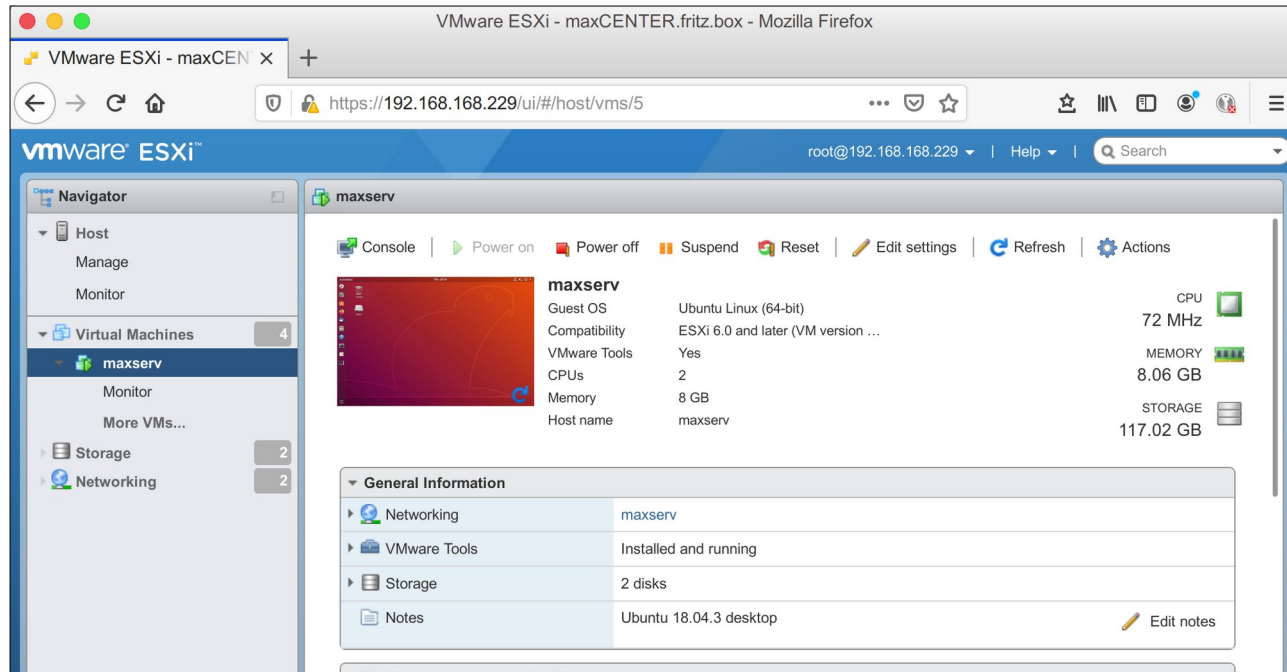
VMware ESXi - maxCENTER.fritz.box - Mozilla Firefox

VMware ESXi - maxCEN ×
+

https://192.168.168.229/ui/#/host/vms/5

vmware ESXi

root@192.168.168.229 ▾ | Help ▾ | Search

Navigator

Host
Manage
Monitor

Virtual Machines 4
maxserv
Monitor
More VMs...
Storage 2
Networking 2

maxserv

Console | Power on | Power off | Suspend | Reset | Edit settings | Refresh | Actions

maxserv

| | |
|---|---|
| Guest OS | Ubuntu Linux (64-bit) |
| Compatibility | ESXi 6.0 and later (VM version … |
| VMware Tools | Yes |
| CPUs | 2 |
| Memory | 8 GB |
| Host name | maxserv |

CPU
72 MHz
MEMORY
8.06 GB
STORAGE
117.02 GB

General Information

| | |
|---|---|
| Networking | maxserv |
| VMware Tools | Installed and running |
| Storage | 2 disks |
| Notes | Ubuntu 18.04.3 desktop Edit notes |